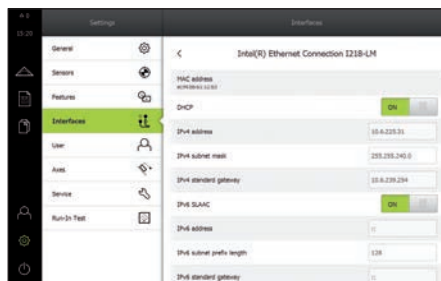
15:20

Settings

General
Sensors
Features
Interfaces
User
Axes
Service
Run-In Test

Interfaces

<

Intel(R) Ethernet Connection I218-LM

MAC address
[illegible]

DHCP
ON

IPv4 address
10.6.225.31

IPv4 subnet mask
255.255.240.0

IPv4 standard gateway
10.6.239.254

IPv6 SLAAC
ON

IPv6 address
0

IPv6 subnet prefix length
128

IPv6 standard gateway
0